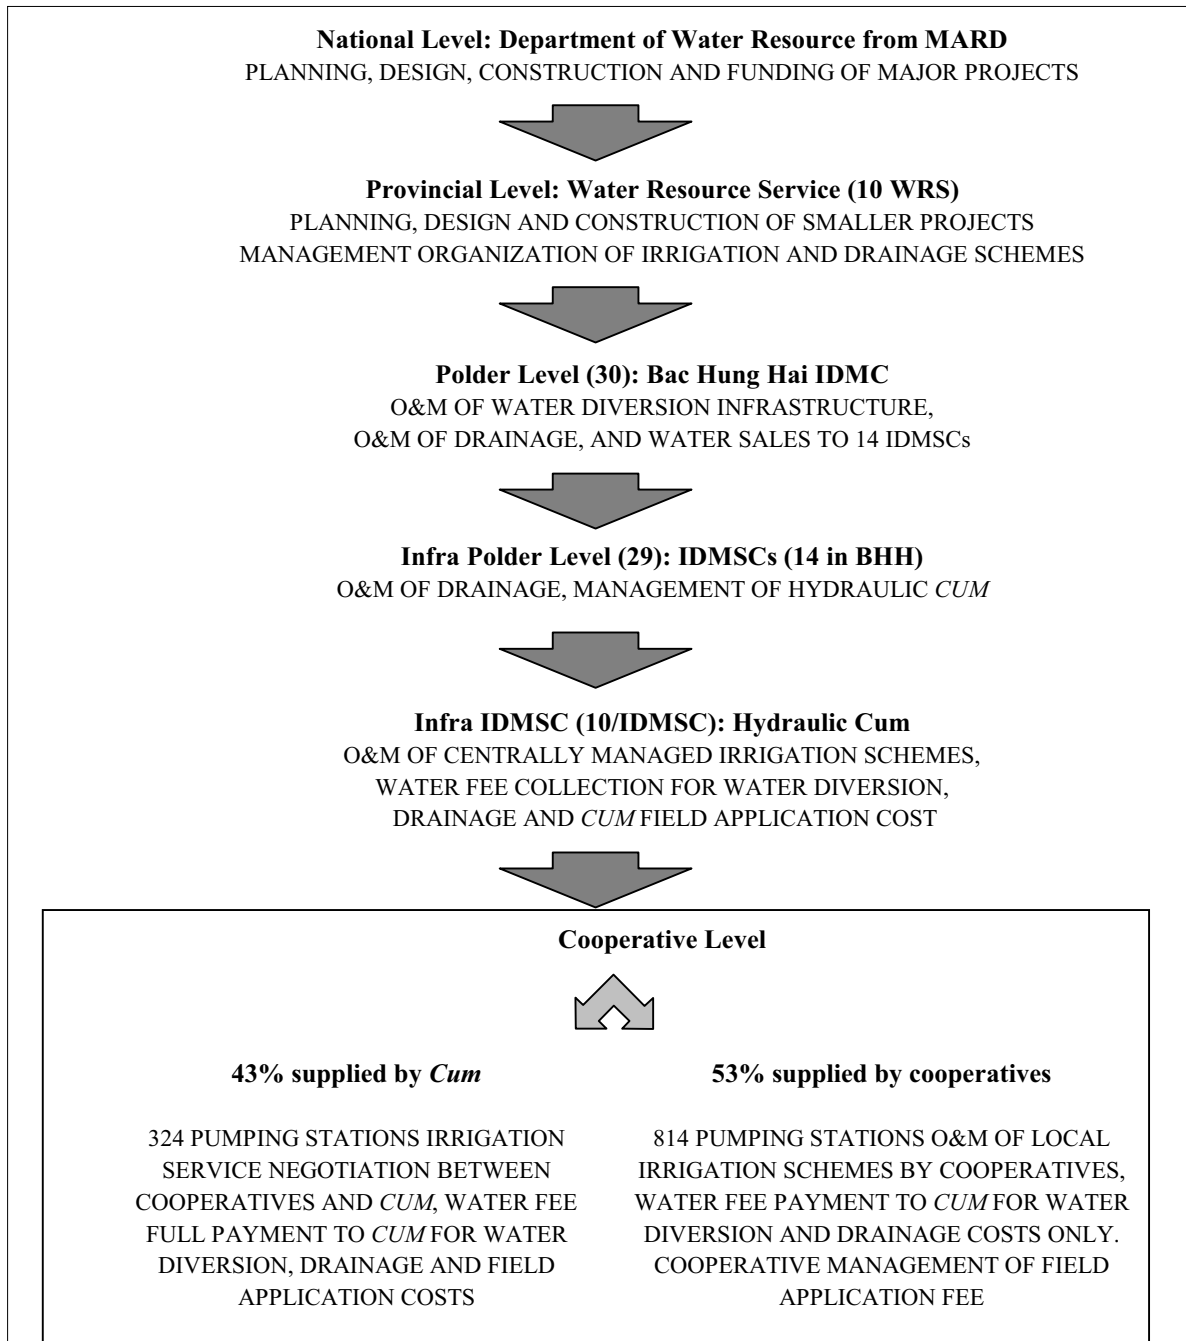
**National Level: Department of Water Resource from MARD**
PLANNING, DESIGN, CONSTRUCTION AND FUNDING OF MAJOR PROJECTS

**Provincial Level: Water Resource Service (10 WRS)**
PLANNING, DESIGN AND CONSTRUCTION OF SMALLER PROJECTS
MANAGEMENT ORGANIZATION OF IRRIGATION AND DRAINAGE SCHEMES

**Polder Level (30): Bac Hung Hai IDMC**
O&M OF WATER DIVERSION INFRASTRUCTURE, O&M OF DRAINAGE, AND WATER SALES TO 14 IDMSCs

**Infra Polder Level (29): IDMSCs (14 in BHH)**
O&M OF DRAINAGE, MANAGEMENT OF HYDRAULIC *CUM*

**Infra IDMSC (10/IDMSC): Hydraulic Cum**
O&M OF CENTRALLY MANAGED IRRIGATION SCHEMES, WATER FEE COLLECTION FOR WATER DIVERSION, DRAINAGE AND *CUM* FIELD APPLICATION COST

**Cooperative Level**

**43% supplied by *Cum***

324 PUMPING STATIONS IRRIGATION SERVICE NEGOTIATION BETWEEN COOPERATIVES AND *CUM*, WATER FEE FULL PAYMENT TO *CUM* FOR WATER DIVERSION, DRAINAGE AND FIELD APPLICATION COSTS

**53% supplied by cooperatives**

814 PUMPING STATIONS O&M OF LOCAL IRRIGATION SCHEMES BY COOPERATIVES, WATER FEE PAYMENT TO *CUM* FOR WATER DIVERSION AND DRAINAGE COSTS ONLY. COOPERATIVE MANAGEMENT OF FIELD APPLICATION FEE